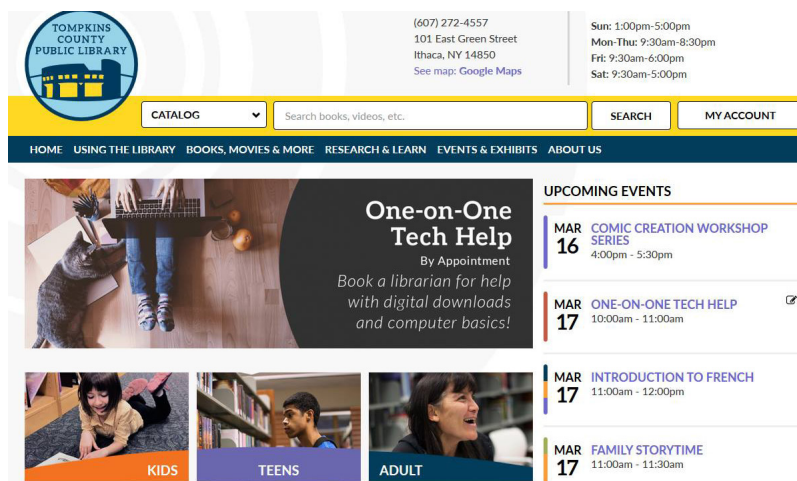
TOMPKINS COUNTY PUBLIC LIBRARY

(607) 272-4557
101 East Green Street
Ithaca, NY 14850
See map: Google Maps

Sun: 1:00pm-5:00pm
Mon-Thu: 9:30am-8:30pm
Fri: 9:30am-6:00pm
Sat: 9:30am-5:00pm

CATALOG
Search books, videos, etc.
SEARCH
MY ACCOUNT

HOME USING THE LIBRARY BOOKS, MOVIES & MORE RESEARCH & LEARN EVENTS & EXHIBITS ABOUT US

One-on-One Tech Help
By Appointment
Book a librarian for help with digital downloads and computer basics!

UPCOMING EVENTS

MAR 16 COMIC CREATION WORKSHOP SERIES
4:00pm - 5:30pm

MAR 17 ONE-ON-ONE TECH HELP
10:00am - 11:00am

MAR 17 INTRODUCTION TO FRENCH
11:00am - 12:00pm

MAR 17 FAMILY STORYTIME
11:00am - 11:30am

KIDS
TEENS
ADULT